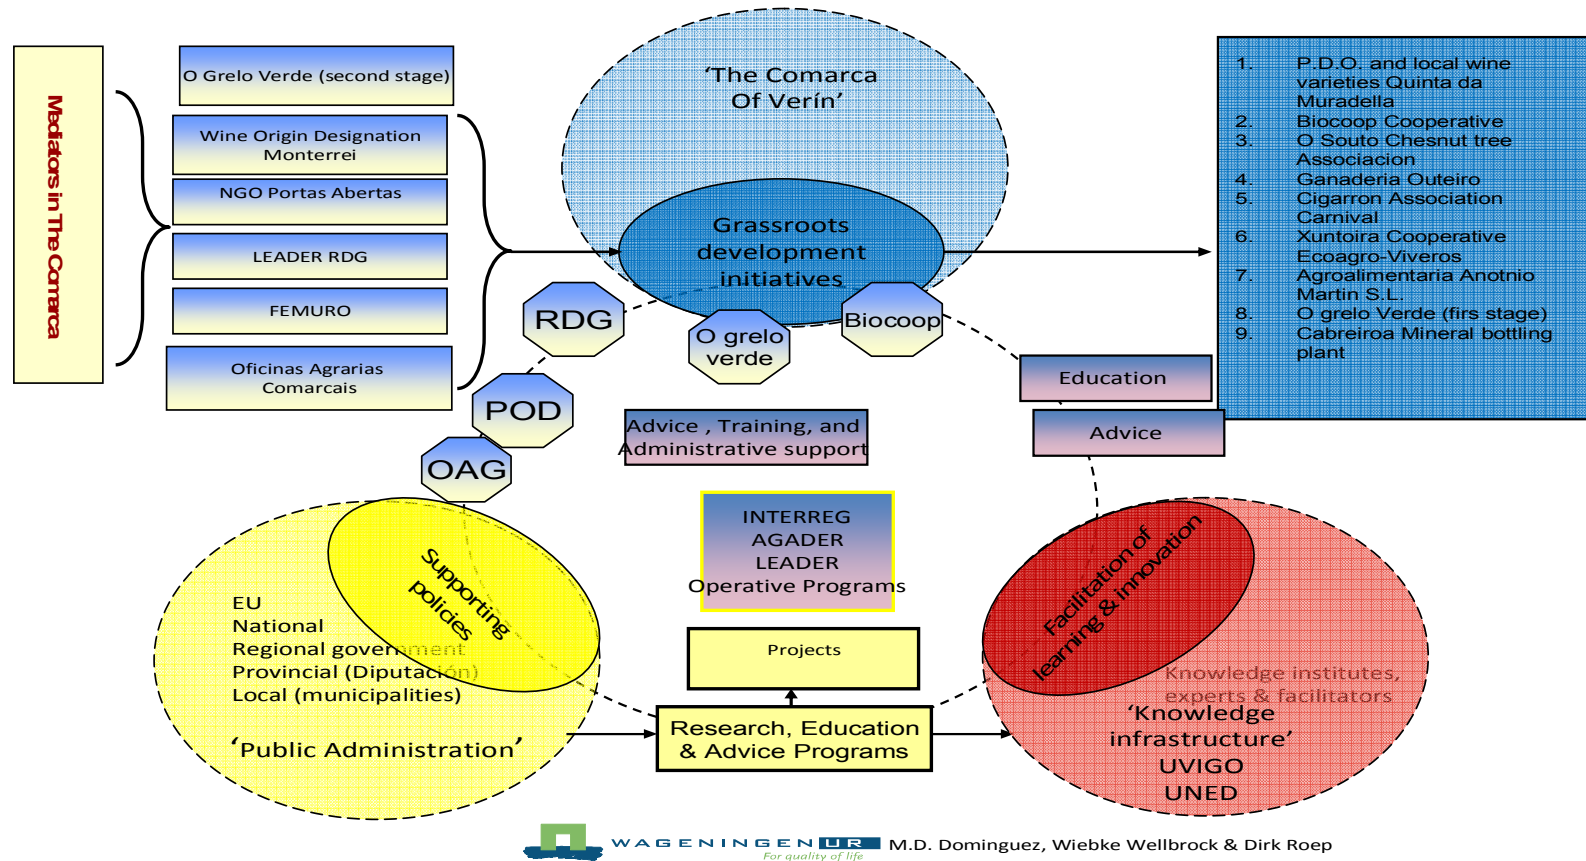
Mediators in The Comarca

O Grelo Verde (second stage)

Wine Origin Designation Monterrei

NGO Portas Abertas

LEADER RDG

FEMURO

Oficinas Agrarias Comarcais

'The Comarca Of Verín'

Grassroots development initiatives

1. P.D.O. and local wine varieties Quinta da Muradella
2. Biocoop Cooperative
3. O Souto Chesnut tree Associacion
4. Ganaderia Outeiro
5. Cigarron Association Carnival
6. Xuntoira Cooperative Ecoagro-Viveros
7. Agroalimentaria Anotnio Martin S.L.
8. O grelo Verde (firs stage)
9. Cabreiroa Mineral bottling plant

RDG

O grelo verde

Biocoop

POD

OAG

Education

Advice

Advice , Training, and Administrative support

INTERREG
AGADER
LEADER
Operative Programs

Supporting policies

EU
National
Regional government
Provincial (Diputación)
Local (municipalities)

'Public Administration'

Projects

Research, Education & Advice Programs

Facilitation of learning & innovation

Knowledge institutes, experts & facilitators

'Knowledge infrastructure'
UVIGO
UNED

WAGENINGEN UR
For quality of life

M.D. Dominguez, Wiebke Wellbrock & Dirk Roep